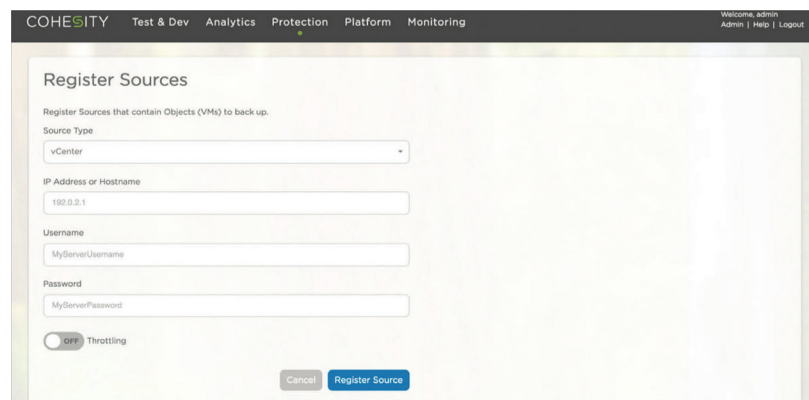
COHESITY Test & Dev Analytics Protection Platform Monitoring

Welcome, admin
Admin | Help | Logout

Register Sources

Register Sources that contain Objects (VMs) to back up.

Source Type

vCenter

IP Address or Hostname

192.0.2.1

Username

MyServerUsername

Password

MyServerPassword

OFF Throttling

Cancel Register Source